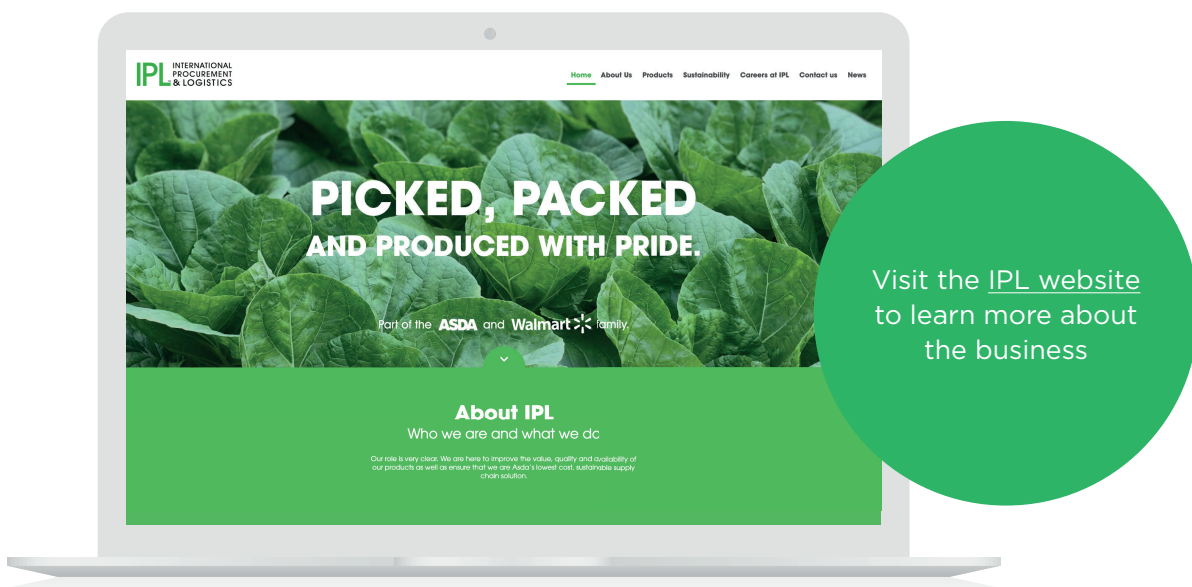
IPL INTERNATIONAL PROCUREMENT & LOGISTICS

Home About Us Products Sustainability Careers at IPL Contact us News

PICKED, PACKED AND PRODUCED WITH PRIDE.

Part of the ASDA and Walmart family.

About IPL

Who we are and what we dc

Our role is very clear. We are here to improve the value, quality and availability of our products as well as ensure that we are Asda's lowest cost, sustainable supply chain solution.

Visit the IPL website to learn more about the business